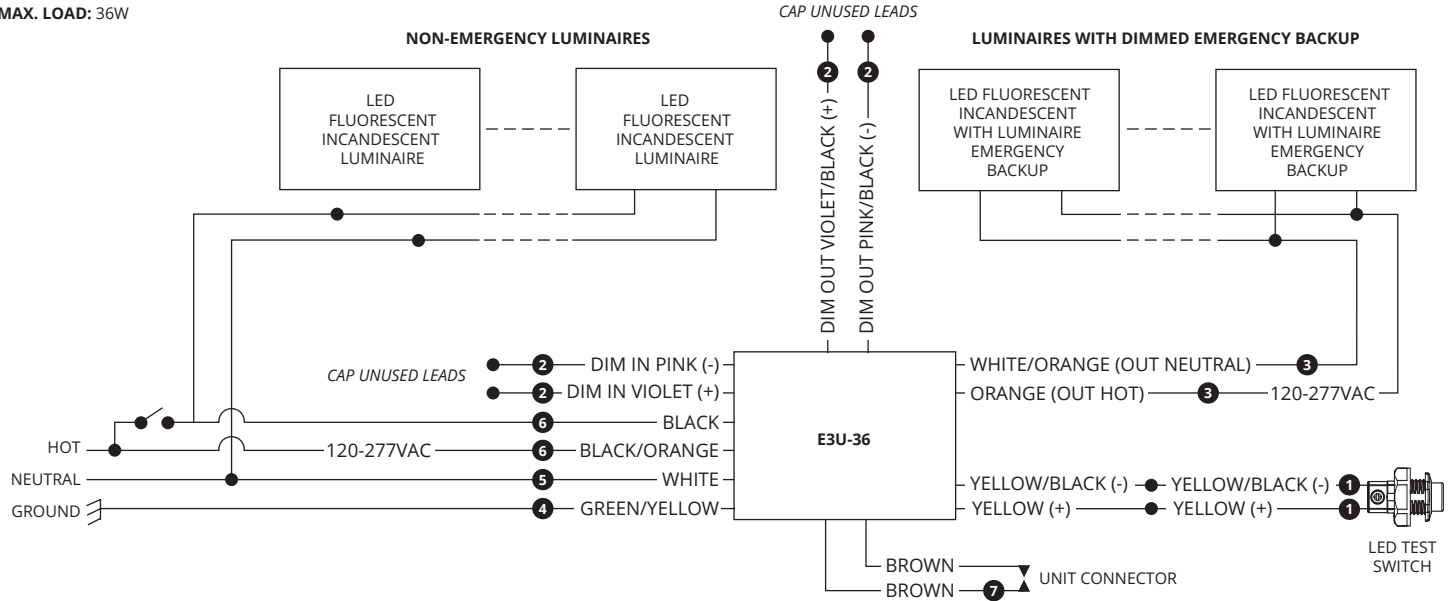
MAX. LOAD: 36W

CAP UNUSED LEADS

NON-EMERGENCY LUMINAIRES

LUMINAIRES WITH DIMMED EMERGENCY BACKUP

LED FLUORESCENT INCANDESCENT LUMINAIRE

LED FLUORESCENT INCANDESCENT LUMINAIRE

2 DIM OUT VIOLET/BLACK (+)

2 DIM OUT PINK/BLACK (-)

LED FLUORESCENT INCANDESCENT WITH LUMINAIRE EMERGENCY BACKUP

LED FLUORESCENT INCANDESCENT WITH LUMINAIRE EMERGENCY BACKUP

CAP UNUSED LEADS

2 DIM IN PINK (-)

2 DIM IN VIOLET (+)

6 BLACK

HOT

6 120-277VAC BLACK/ORANGE

NEUTRAL

5 WHITE

GROUND

4 GREEN/YELLOW

E3U-36

WHITE/ORANGE (OUT NEUTRAL) 3

ORANGE (OUT HOT) 3 120-277VAC

YELLOW/BLACK (-) YELLOW/BLACK (-) 1

YELLOW (+) YELLOW (+) 1

LED TEST SWITCH

BROWN

BROWN 7

UNIT CONNECTOR